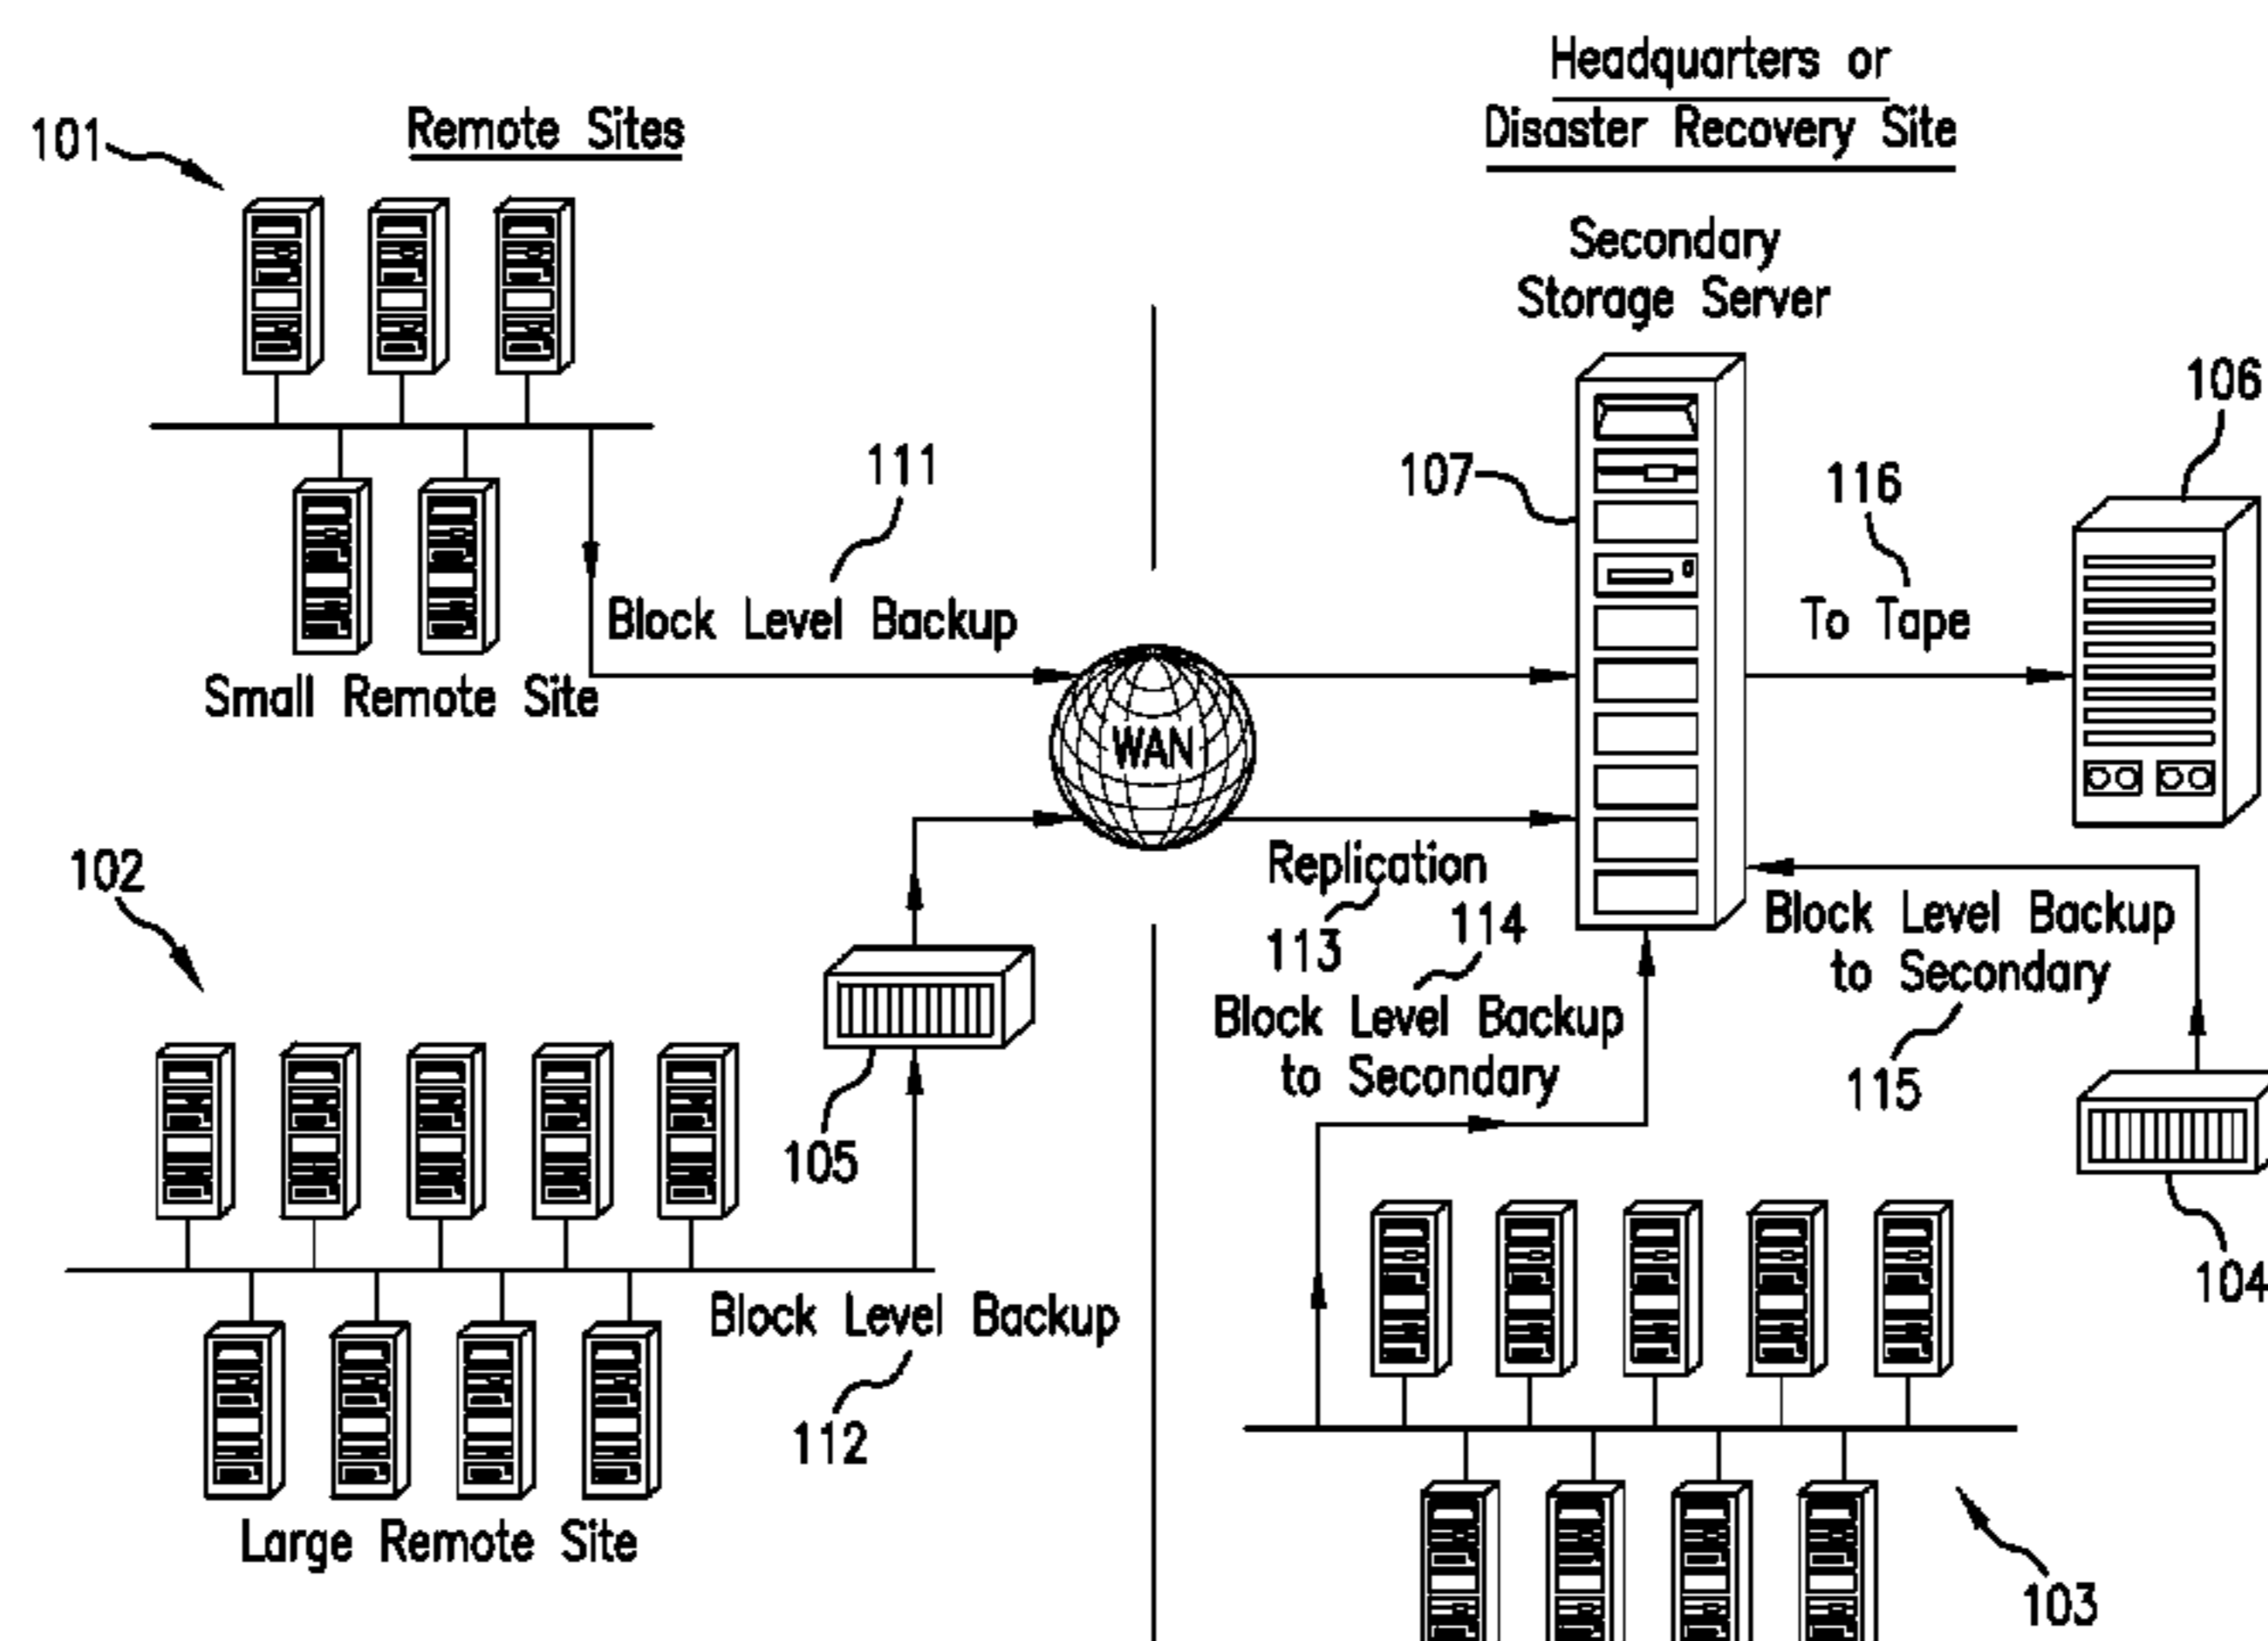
101
Remote Sites

Headquarters or
Disaster Recovery Site

Secondary
Storage Server

106

107

111

116

Block Level Backup

To Tape

Small Remote Site

WAN

102

Replication

113

114

Block Level Backup
to Secondary

Block Level Backup
to Secondary

115

105

104

Block Level Backup

112

Large Remote Site

103